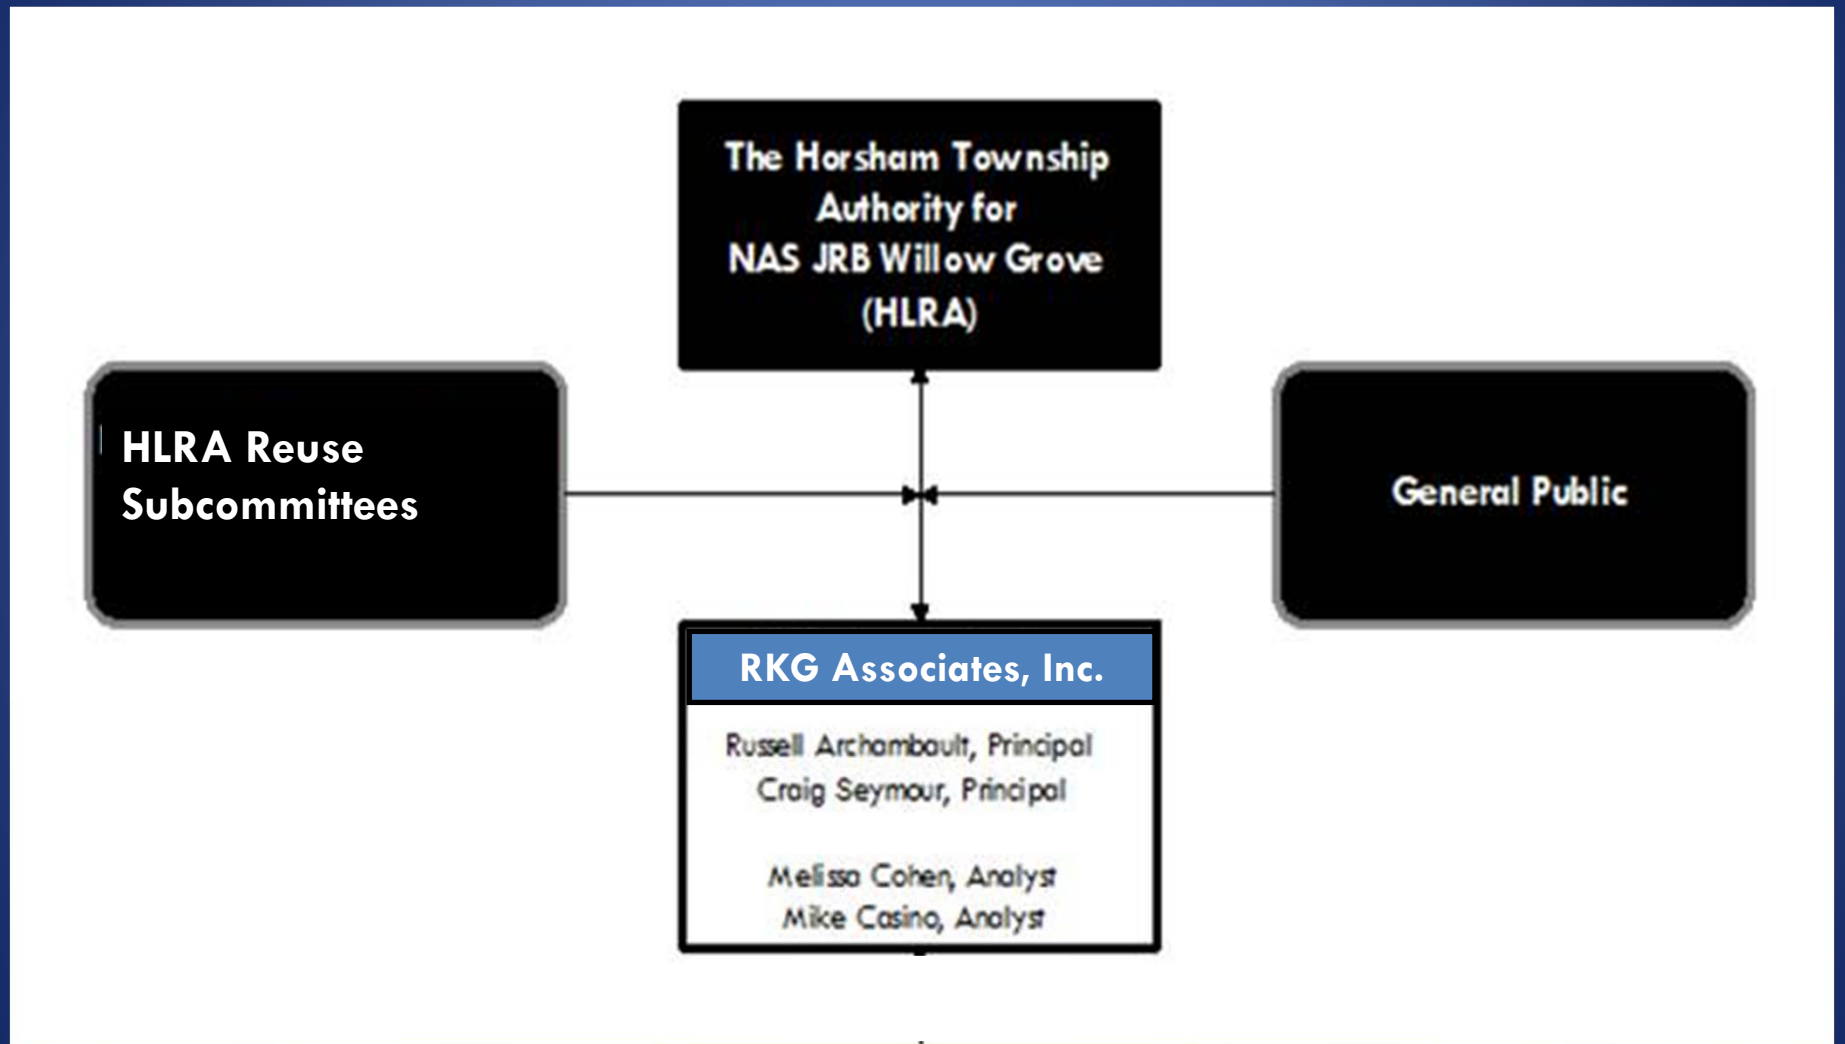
The Horsham Township Authority for NAS JRB Willow Grove (HLRA)

HLRA Reuse Subcommittees

General Public

RKG Associates, Inc.

Russell Archambault, Principal
Craig Seymour, Principal

Melissa Cohen, Analyst
Mike Casino, Analyst